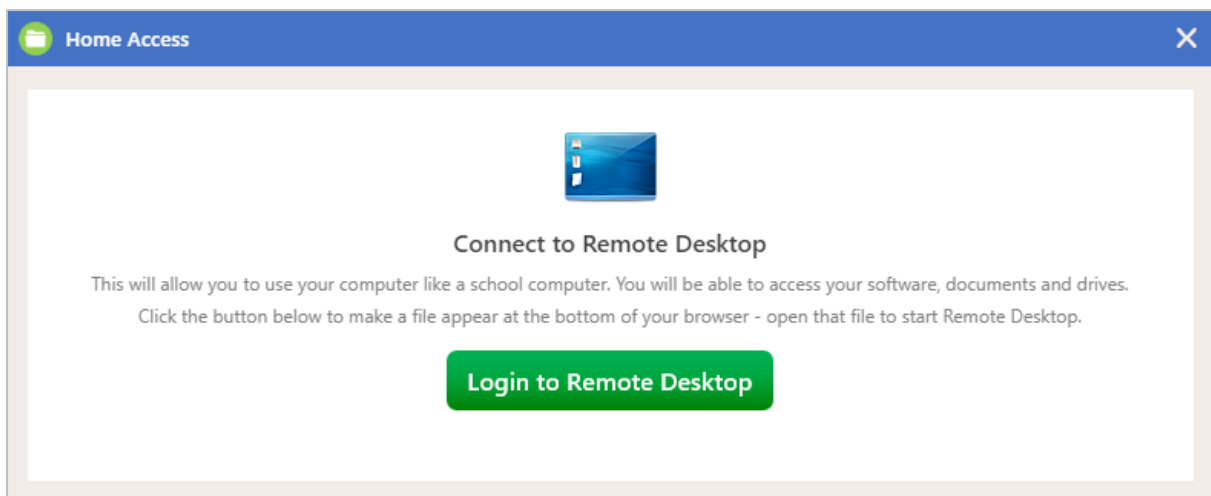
Home Access

Connect to Remote Desktop

This will allow you to use your computer like a school computer. You will be able to access your software, documents and drives.

Click the button below to make a file appear at the bottom of your browser - open that file to start Remote Desktop.

Login to Remote Desktop